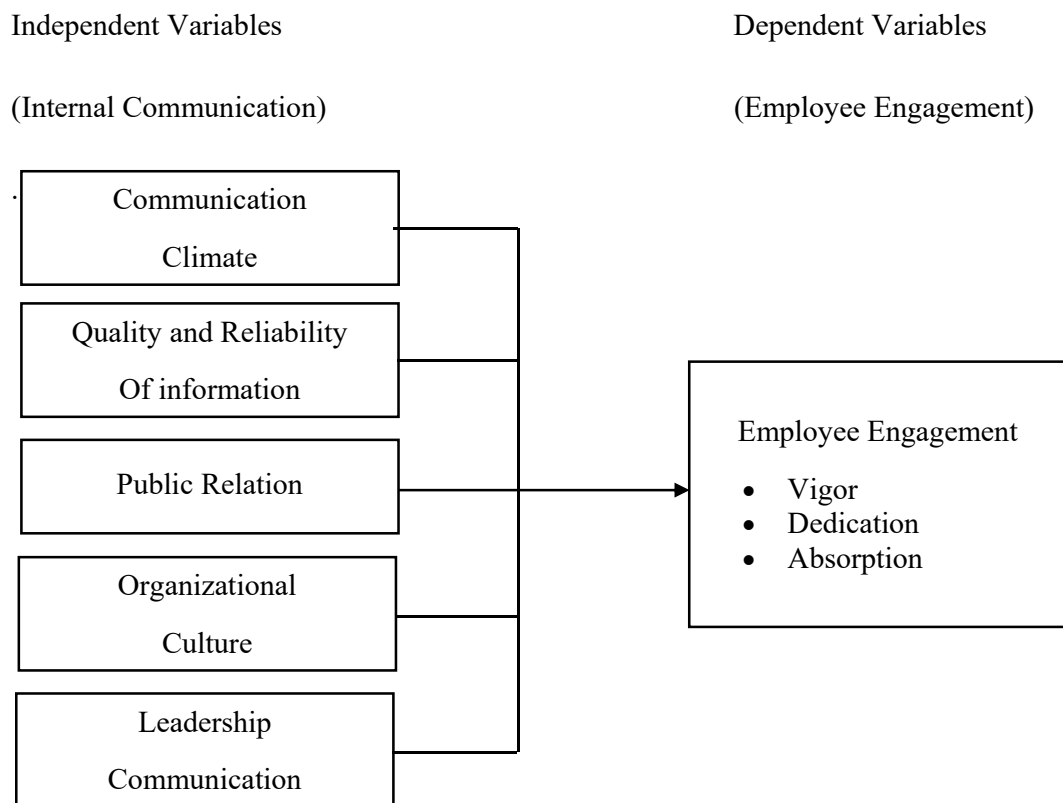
Independent Variables

(Internal Communication)

Dependent Variables

(Employee Engagement)

.

Communication Climate

Quality and Reliability Of information

Public Relation

Organizational Culture

Leadership Communication

Employee Engagement

- Vigor
- Dedication
- Absorption